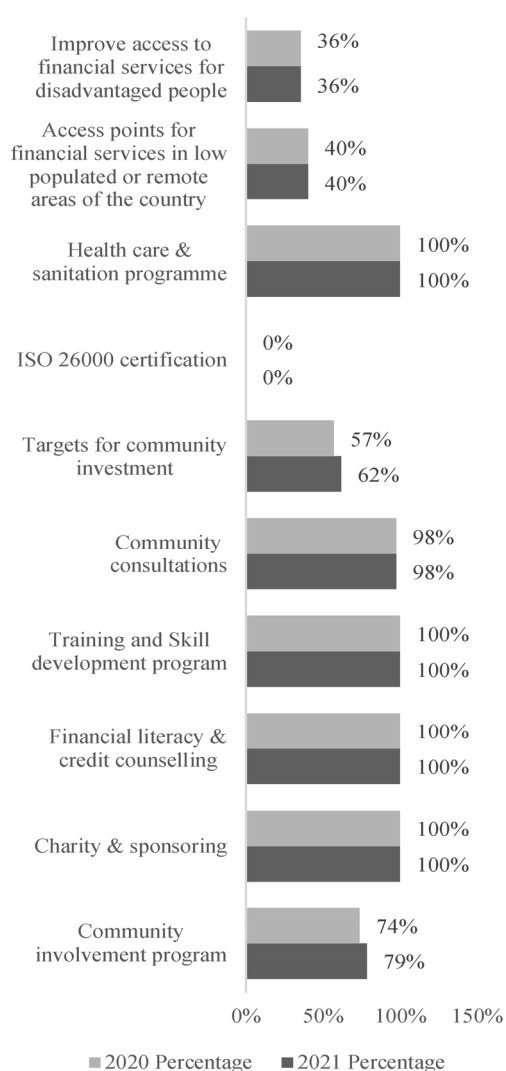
Improve access to financial services for disadvantaged people
36%
36%

Access points for financial services in low populated or remote areas of the country
40%
40%

Health care & sanitation programme
100%
100%

ISO 26000 certification
0%
0%

Targets for community investment
57%
62%

Community consultations
98%
98%

Training and Skill development program
100%
100%

Financial literacy & credit counselling
100%
100%

Charity & sponsoring
100%
100%

Community involvement program
74%
79%

0% 50% 100% 150%

2020 Percentage 2021 Percentage